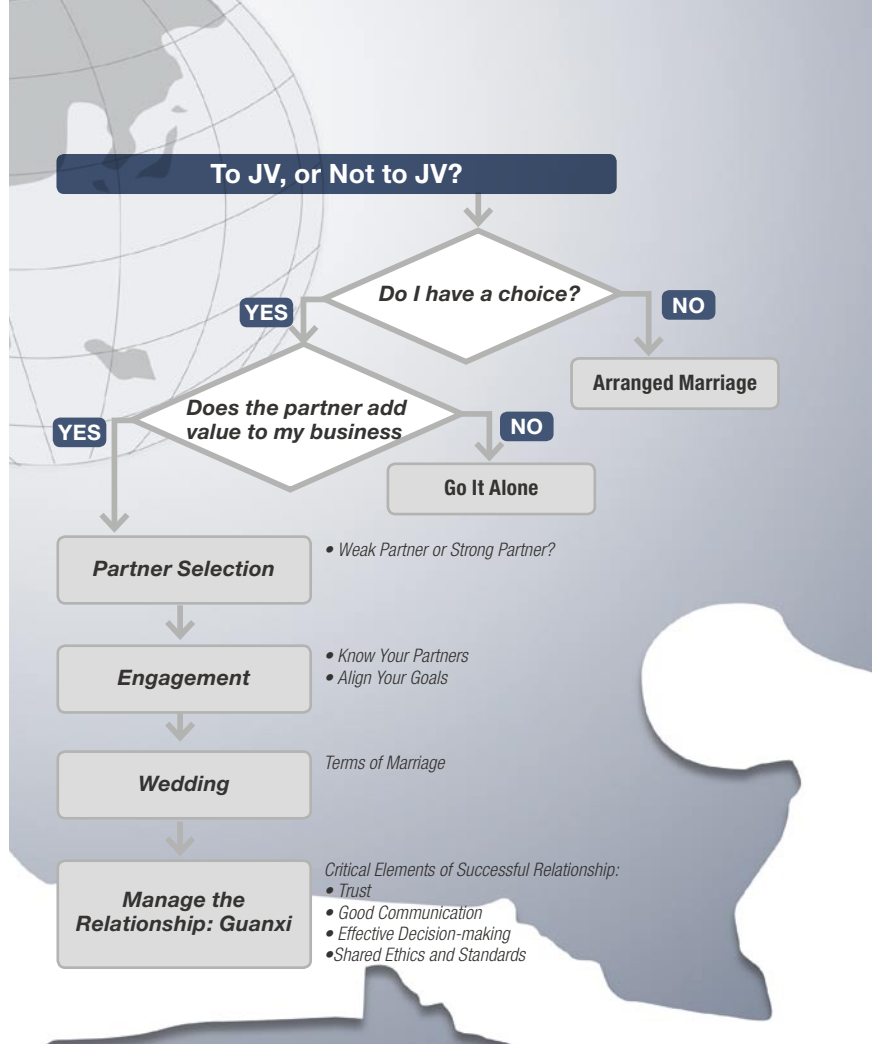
To JV, or Not to JV?

Do I have a choice?

YES

NO

Arranged Marriage

Does the partner add value to my business

YES

NO

Go It Alone

Partner Selection

• Weak Partner or Strong Partner?

Engagement

• Know Your Partners
• Align Your Goals

Wedding

Terms of Marriage

Manage the Relationship: Guanxi

Critical Elements of Successful Relationship:
• Trust
• Good Communication
• Effective Decision-making
•Shared Ethics and Standards